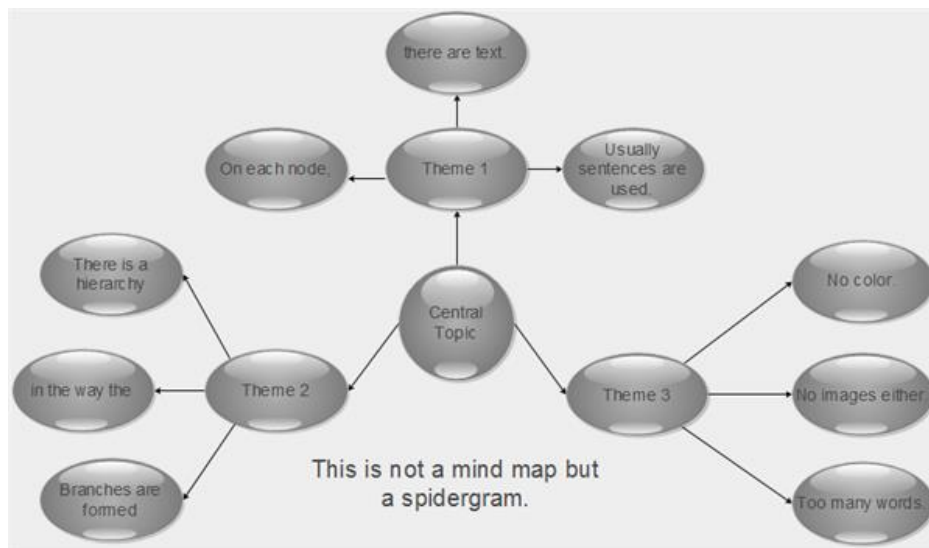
there are text.

On each node,

Theme 1

Usually sentences are used.

There is a hierarchy

Central Topic

No color.

in the way the

Theme 2

Theme 3

No images either.

Branches are formed

This is not a mind map but a spidergram.

Too many words.